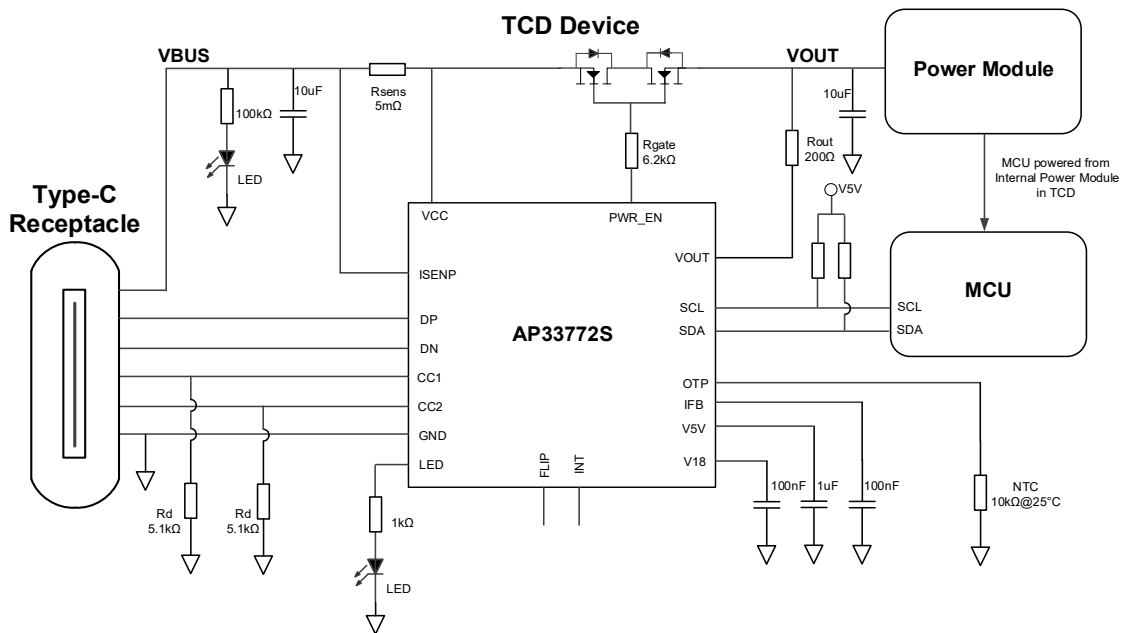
TCD Device

VBUS

VOUT

Power Module

10uF

Rsens
5mΩ

10uF

100kΩ

Rgate
6.2kΩ

Rout
200Ω

LED

MCU powered from Internal Power Module in TCD

V5V

Type-C Receptacle

VCC

PWR_EN

VOUT

ISENP

MCU

SCL

SCL

DP

SDA

SDA

AP33772S

DN

CC1

OTP

CC2

IFB

GND

V5V

LED

FLIP

INT

V18

100nF

1uF

100nF

NTC
10kΩ@25°C

Rd
5.1kΩ

Rd
5.1kΩ

1kΩ

LED